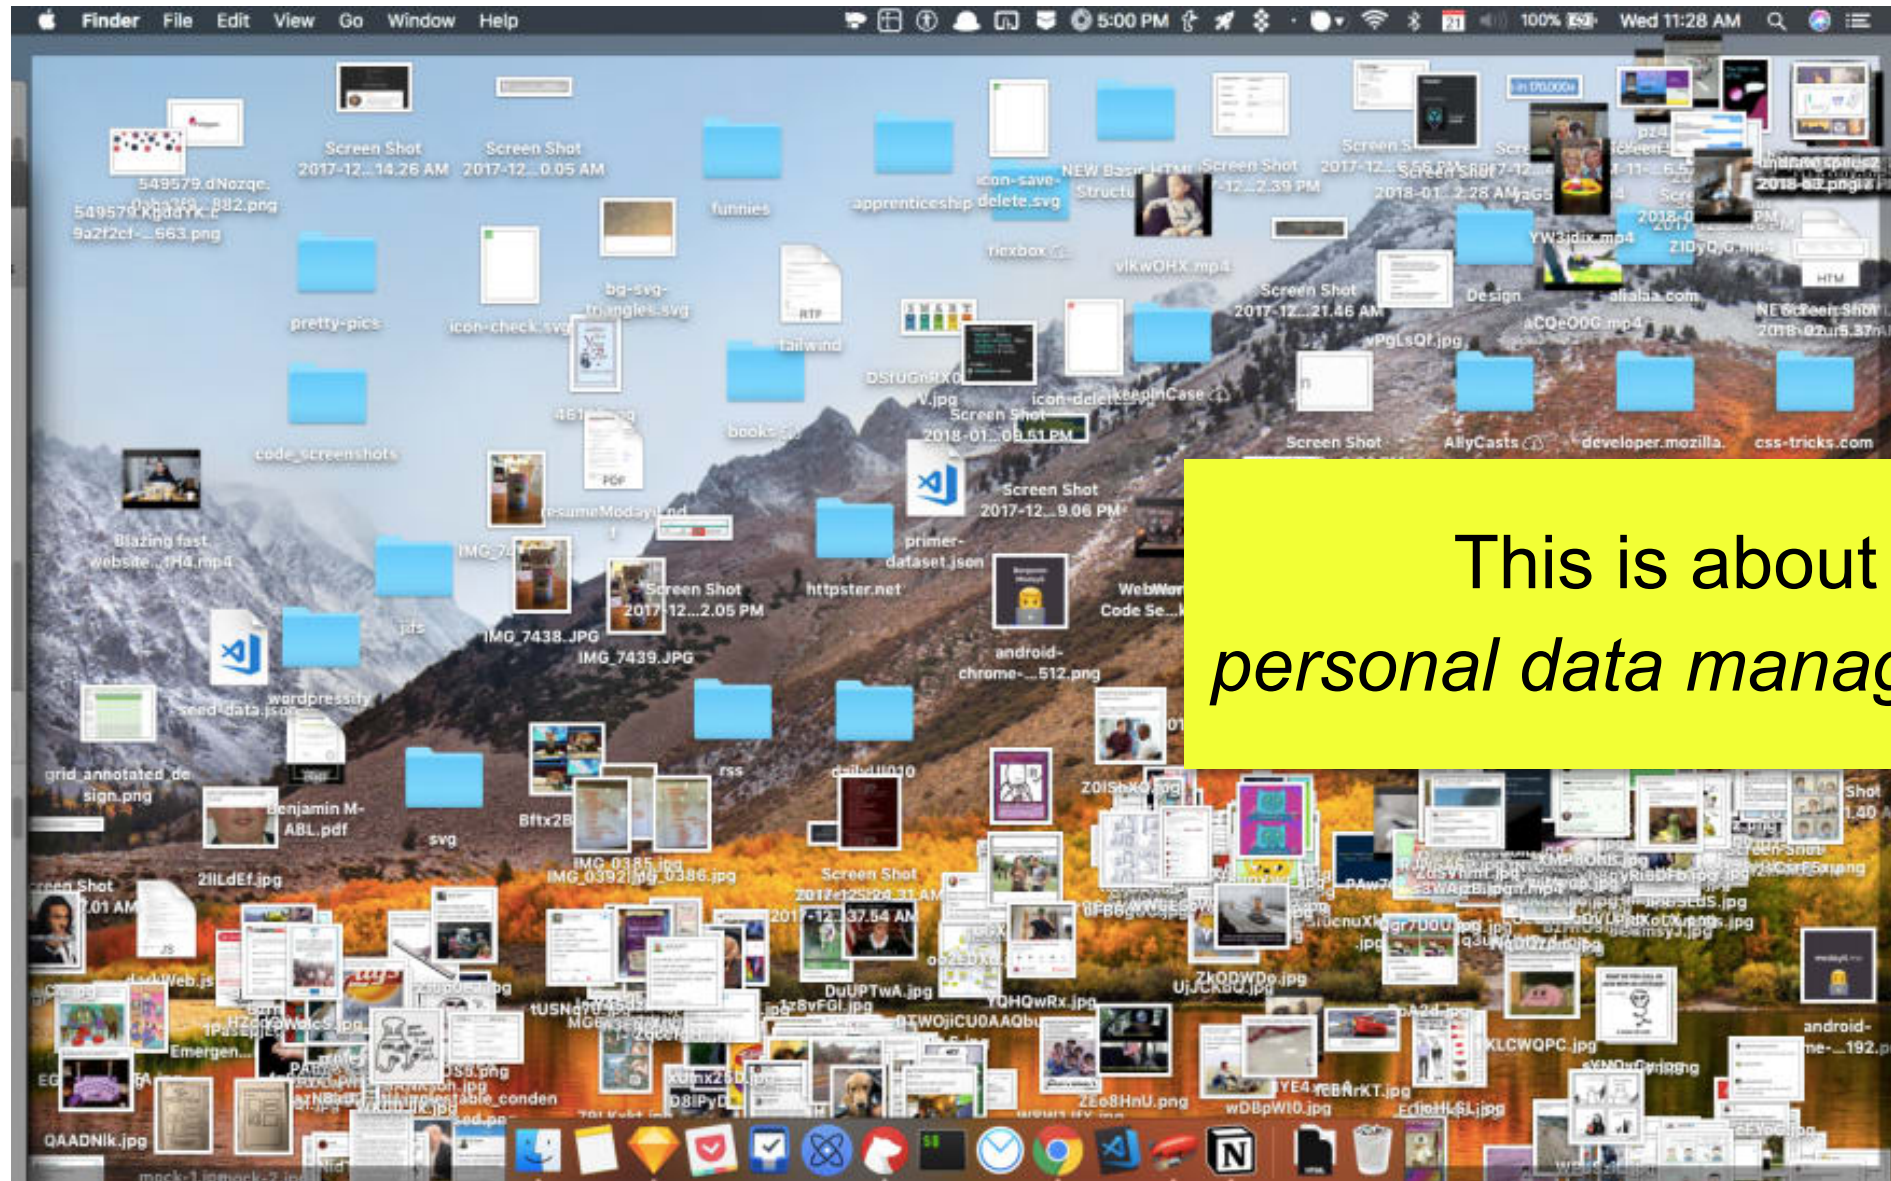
Finder File Edit View Go Window Help

5:00 PM 100% Wed 11:28 AM

Screen Shot 2017-12...14.26 AM

Screen Shot 2017-12...0.05 AM

funnies

apprenticeship

icon-save-delete.svg

NEW Basic HTML Structure

Screen Shot 2017-12...2.39 PM

549579.dNozqe...

549579.KgddYK...882.png

9a2f2cf-...663.png

pretty-pics

icon-check.svg

bg-svg-triangles.svg

tailwind

flexbox

vIkWOHX.mp4

Screen Shot 2017-12...21.46 AM

Design

aCQeO0G.mp4

code_screenshots

DSfUGnRX0V.jpg

Screen Shot 2018-01...09.51 PM

icon-delete

KeepInCase

Screen Shot

AllyCasts

developer.mozilla.

css-tricks.com

Blazing fast website...1H4.mp4

books

resumeModay...pdf

Screen Shot 2017-12...9.06 PM

primer-dataset.json

Screen Shot 2017-12...2.05 PM

httpster.net

WebWork Code Se...

IMG_7438.JPG

IMG_7439.JPG

android-chrome-...512.png

seed-data.json

wordpressify

grid_annotated_de sign.png

Benjamin M-ABL.pdf

svg

Bftx2B

rss

dailyUI010

Screen Shot 2017-12...24.31 AM

2iILdEf.jpg

IMG_0385.jpg

IMG_0392.jpg

IMG_0386.jpg

DuUPTwA.jpg

YQHQwRx.jpg

ZkQDWDe.jpg

XLCWQPC.jpg

android-chrome-...192.png

QAADNlk.jpg

ZEo8HnU.png

wDBpWI0.jpg

This is about personal data manag